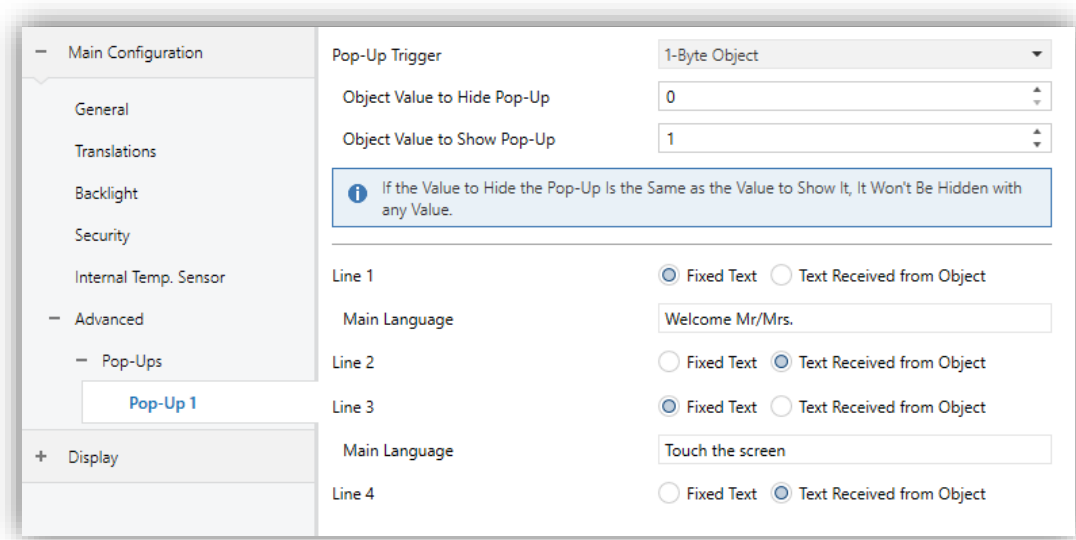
− Main Configuration

General

Translations

Backlight

Security

Internal Temp. Sensor

− Advanced

− Pop-Ups

Pop-Up 1

+ Display

Pop-Up Trigger 1-Byte Object

Object Value to Hide Pop-Up 0

Object Value to Show Pop-Up 1

If the Value to Hide the Pop-Up Is the Same as the Value to Show It, It Won't Be Hidden with any Value.

Line 1 Fixed Text Text Received from Object

Main Language Welcome Mr/Mrs.

Line 2 Fixed Text Text Received from Object

Line 3 Fixed Text Text Received from Object

Main Language Touch the screen

Line 4 Fixed Text Text Received from Object